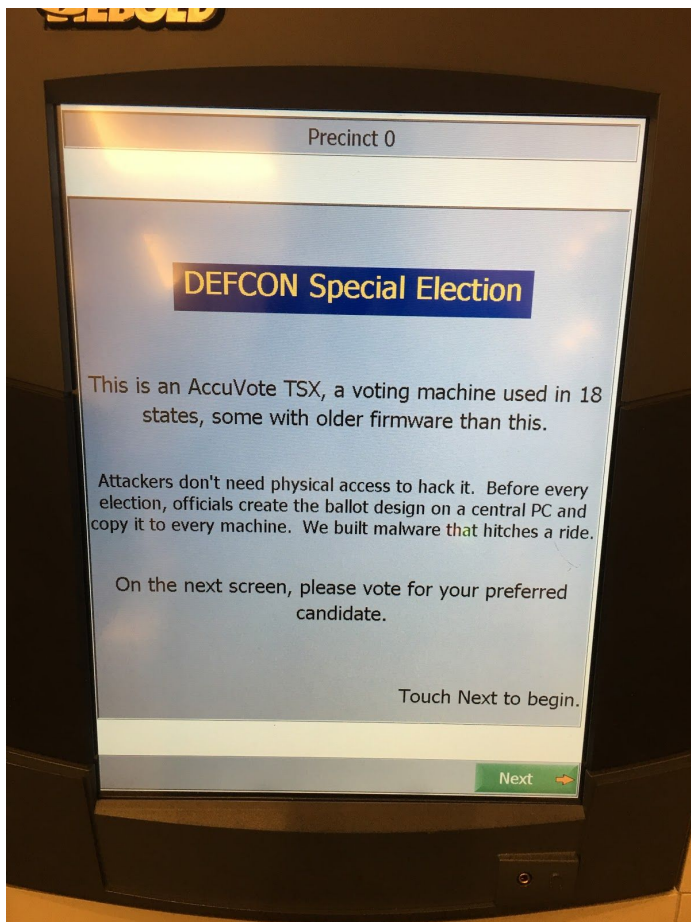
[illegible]

Precinct 0

DEFCON Special Election

This is an AccuVote TSX, a voting machine used in 18 states, some with older firmware than this.

Attackers don't need physical access to hack it. Before every election, officials create the ballot design on a central PC and copy it to every machine. We built malware that hitches a ride.

On the next screen, please vote for your preferred candidate.

Touch Next to begin.

Next